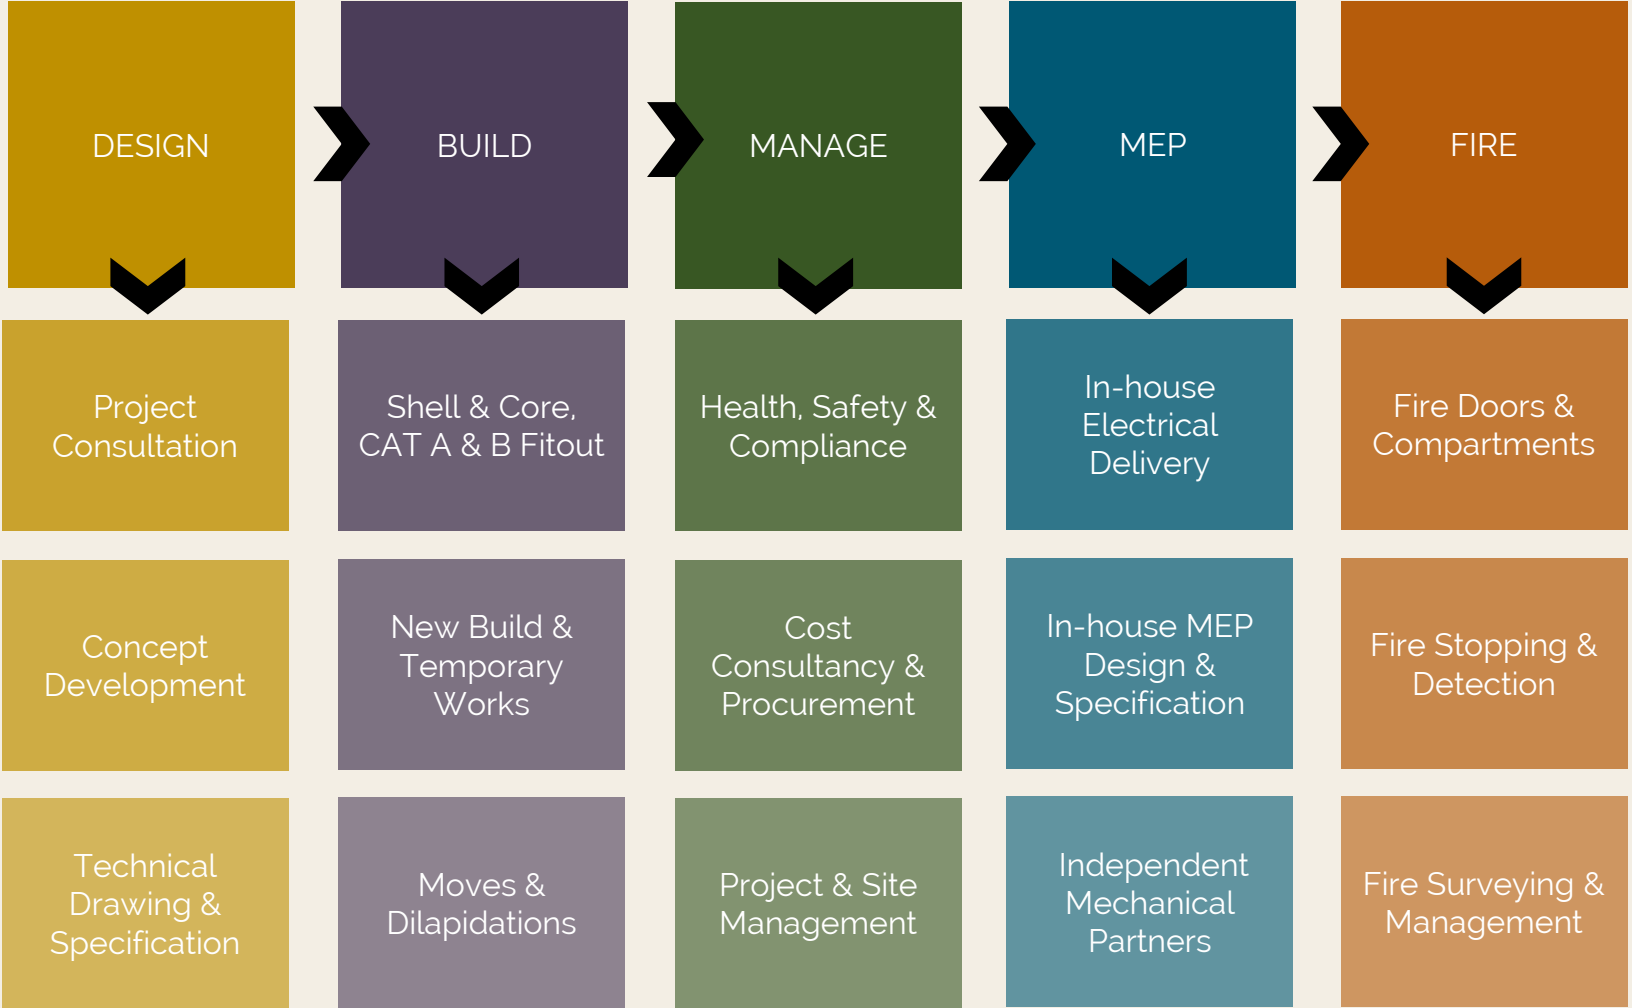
DESIGN

BUILD

MANAGE

MEP

FIRE

Project Consultation

Concept Development

Technical Drawing & Specification

Shell & Core, CAT A & B Fitout

New Build & Temporary Works

Moves & Dilapidations

Health, Safety & Compliance

Cost Consultancy & Procurement

Project & Site Management

In-house Electrical Delivery

In-house MEP Design & Specification

Independent Mechanical Partners

Fire Doors & Compartments

Fire Stopping & Detection

Fire Surveying & Management